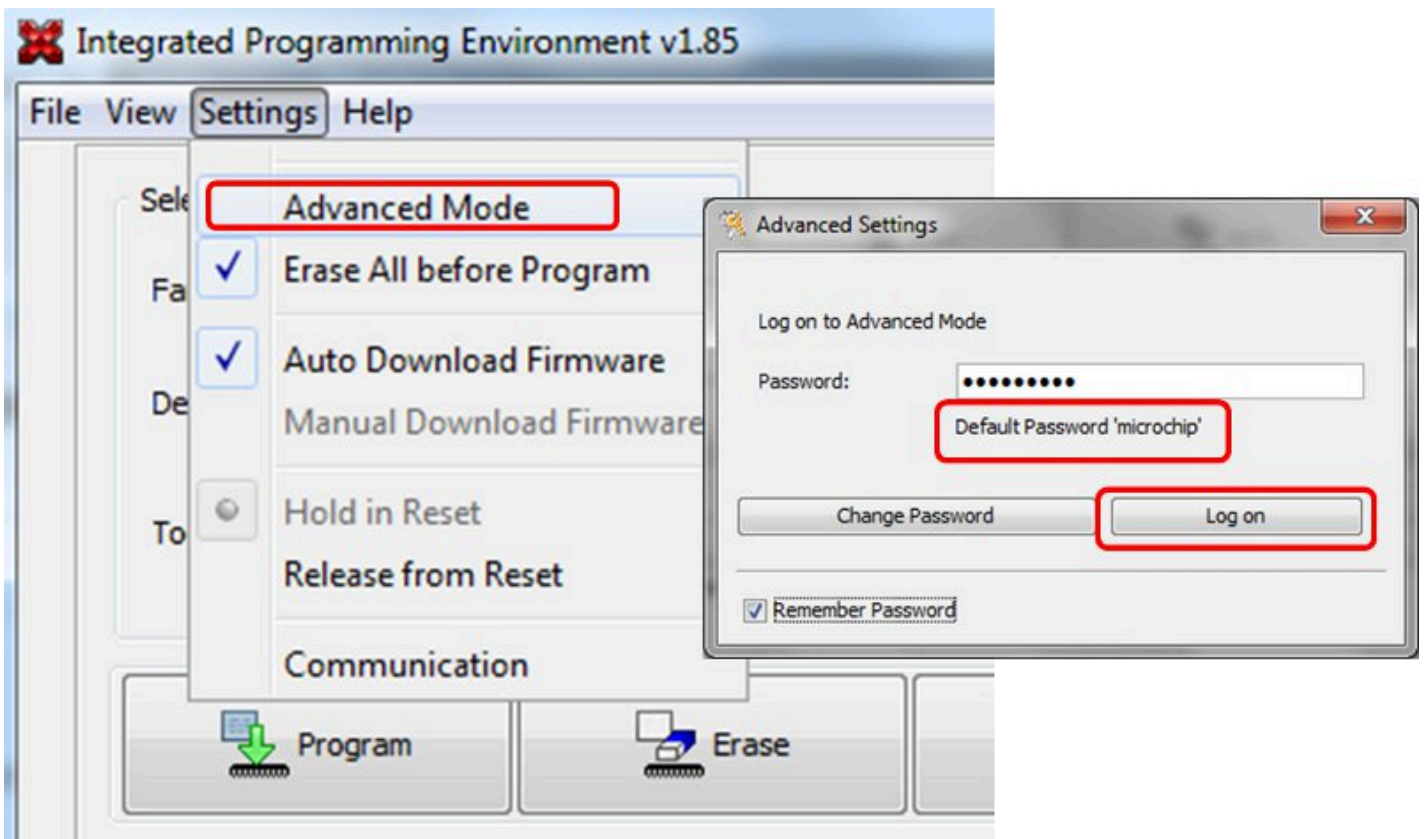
Integrated Programming Environment v1.85

File View Settings Help

Sele

Fa

De

To

Advanced Mode
Erase All before Program
Auto Download Firmware
Manual Download Firmware
Hold in Reset
Release from Reset
Communication

Program
Erase

Advanced Settings

Log on to Advanced Mode

Password: ••••••••••

Default Password 'microchip'

Change Password
Log on

Remember Password